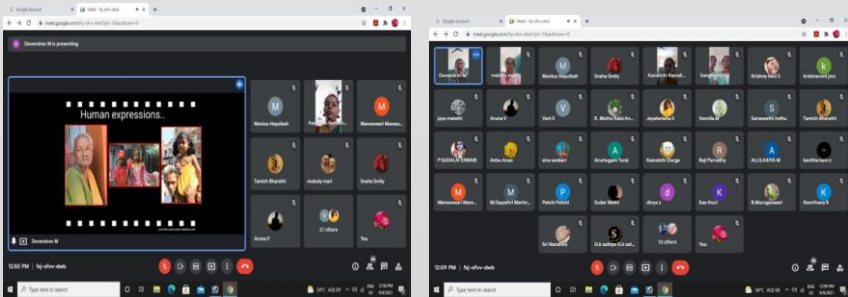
Google Account
Meet - fqj-ofvv-deb
meet.google.com/fqj-ofvv-deb
Devendran M is presenting
Human expressions..
Devendran M
Monica Hepzibah
Manoswani Manoo...
Tamizh Bharathi
melody mari
Sneha Sridy
Aruna V
27 others
You
12:50 PM | fqj-ofvv-deb
Type here to search

Google Account
Meet - fqj-ofvv-deb
meet.google.com/fqj-ofvv-deb
Devendran M
Monica Hepzibah
Sneha Sridy
Kamakshi Ramali...
Sangeetha
Krishna Veni S
krishnaveni jms
jaya makethi
Aruna V
Vani S
K. Muthu Kalai Ar...
Jeyalakshmi S
Hemila M
Saraswathi muthu
Tamizh Bharathi
P SUGALAKSHMI
Anbu Arasi
siva sankari
Arumugam Tural
Kamakshi Durga
Raji Parvathy
ALLIKASTA M
kavitha kani
Manoswani Manoo...
M Gayathri Marim...
Petchi Petchi
Sudar Mathi
divya s
Kas thuri
B.Murugeswari
Keerthana K
Sri Nandhini
G.k sathya G.k sat...
13 others
You
12:07 PM | fqj-ofvv-deb
Type here to search